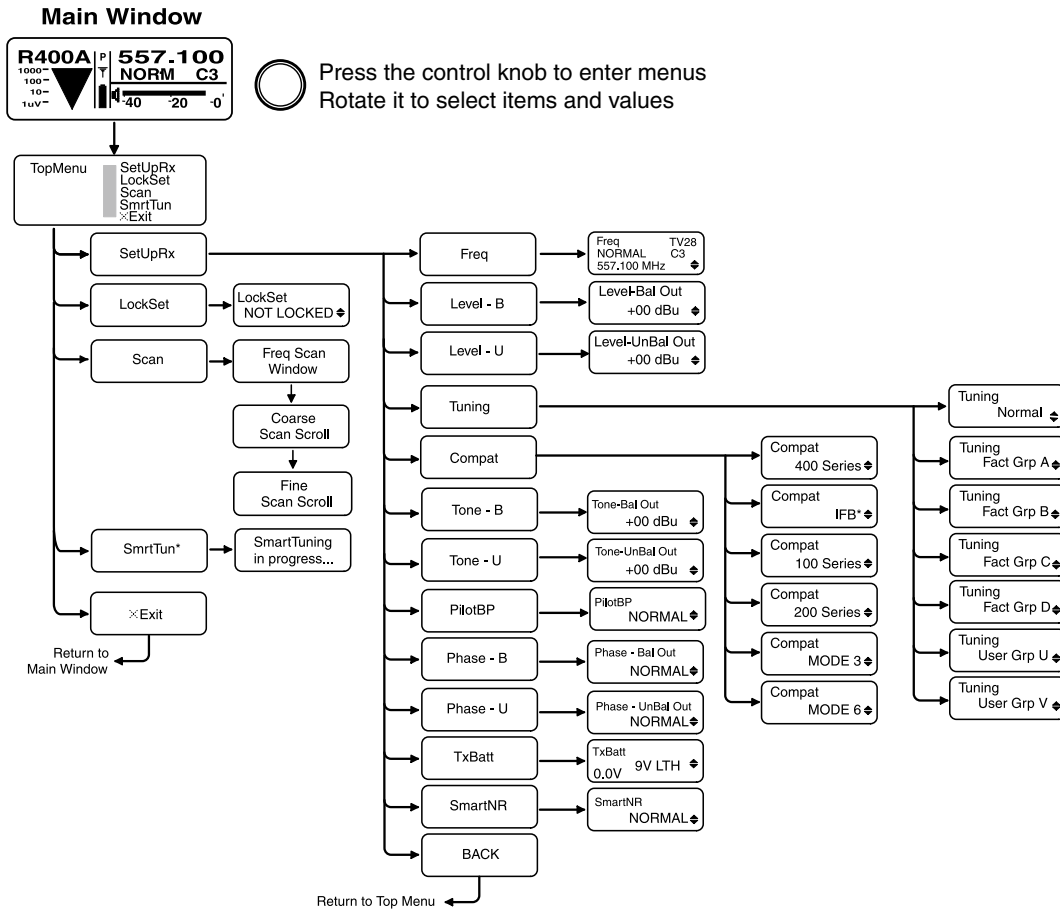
Main Window

R400A
1000
100
10
1uV
P
557.100
NORM C3
40 20 0

Press the control knob to enter menus
Rotate it to select items and values

TopMenu
SetUpRx
LockSet
Scan
SmrtTun
Exit

SetUpRx

LockSet

LockSet
NOT LOCKED

Scan

Freq Scan Window

Coarse Scan Scroll

Fine Scan Scroll

SmrtTun*

SmartTuning in progress...

Exit

Return to Main Window

Freq

Freq TV28
NORMAL C3
557.100 MHz

Level - B

Level-Bal Out
+00 dBu

Level - U

Level-UnBal Out
+00 dBu

Tuning

Tuning
Normal

Tuning
Fact Grp A

Tuning
Fact Grp B

Tuning
Fact Grp C

Tuning
Fact Grp D

Tuning
User Grp U

Tuning
User Grp V

Compat

Compat
400 Series

Compat
IFB*

Compat
100 Series

Compat
200 Series

Compat
MODE 3

Compat
MODE 6

Tone - B

Tone-Bal Out
+00 dBu

Tone - U

Tone-UnBal Out
+00 dBu

PilotBP

PilotBP
NORMAL

Phase - B

Phase - Bal Out
NORMAL

Phase - U

Phase - UnBal Out
NORMAL

TxBatt

TxBatt
0.0V 9V LTH

SmartNR

SmartNR
NORMAL

BACK

Return to Top Menu